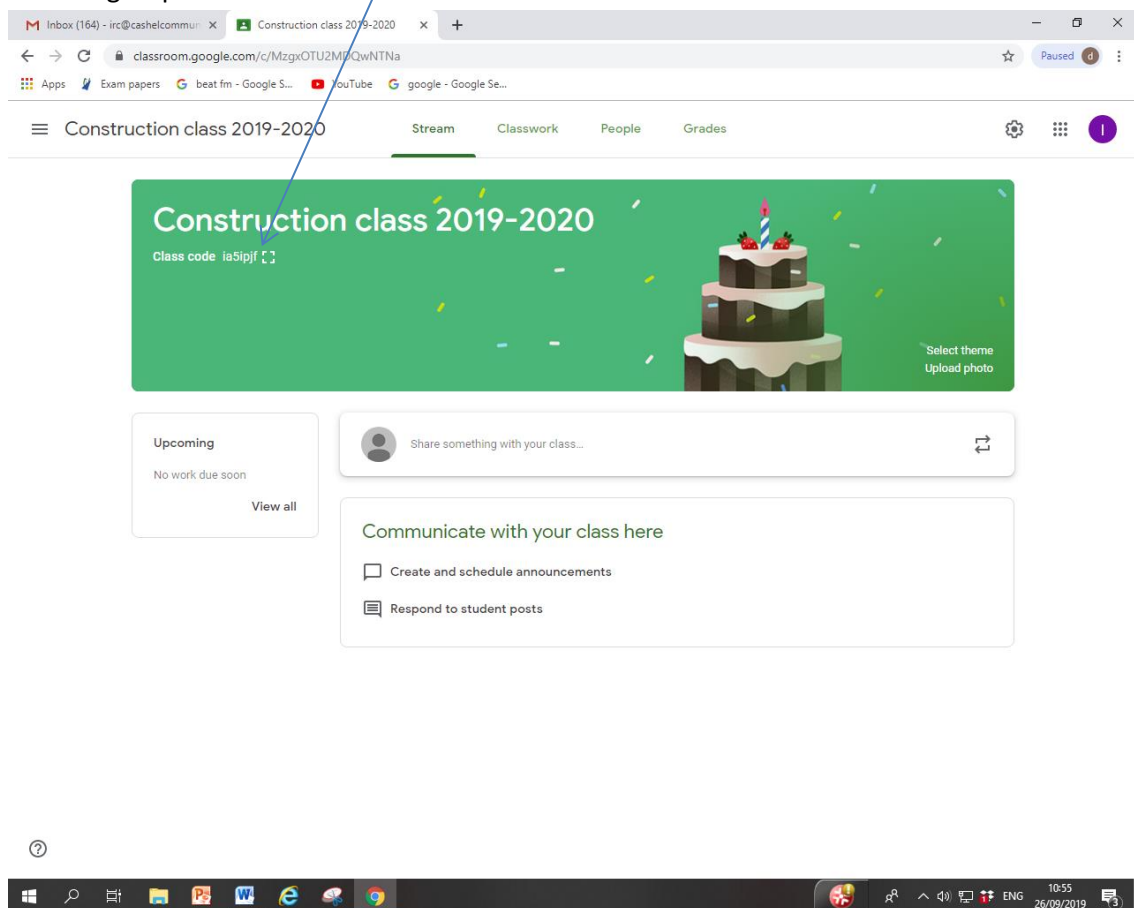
Inbox (164) - irc@cashelcommun
Construction class 2019-2020
classroom.google.com/c/MzgxOTU2MDQwNTNa
Paused
Apps Exam papers beat fm - Google S... YouTube google - Google Se...

Construction class 2019-2020
Stream Classwork People Grades

Construction class 2019-2020
Class code ia5ipjf
Select theme
Upload photo

Upcoming
No work due soon
View all

Share something with your class...

Communicate with your class here
Create and schedule announcements
Respond to student posts

ENG 10:55 26/09/2019